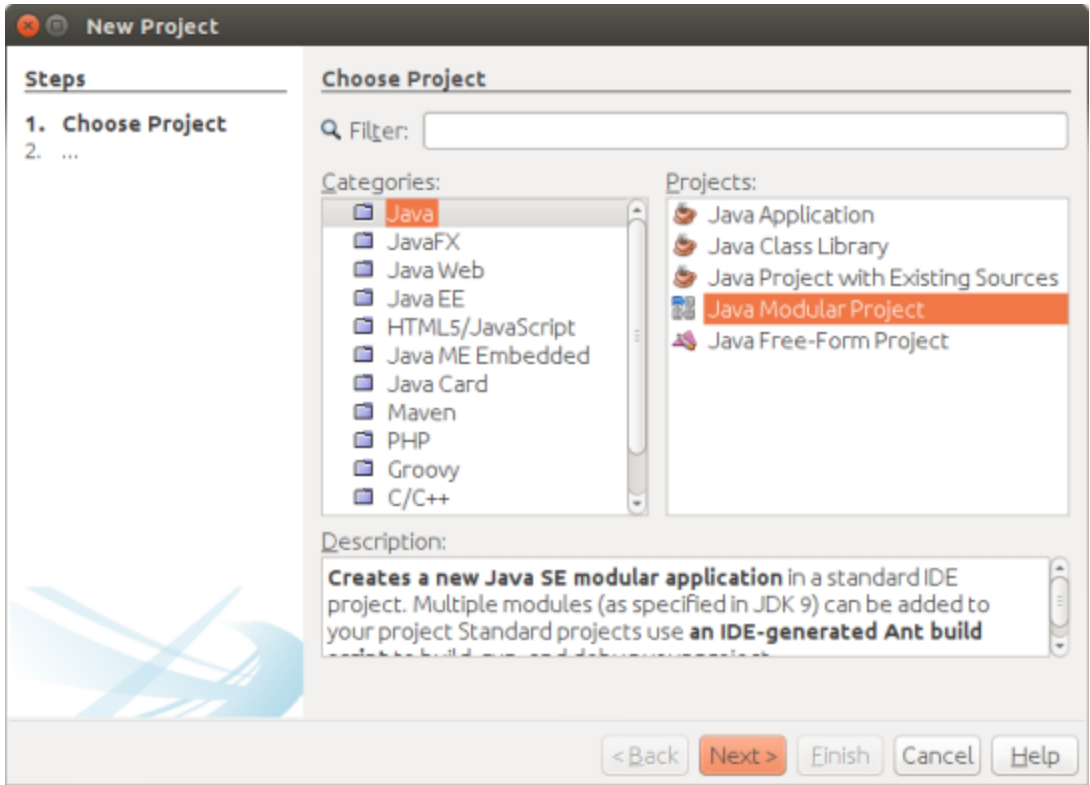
New Project

Steps

1. Choose Project
2. ...

Choose Project

Filter:

Categories:

Java
JavaFX
Java Web
Java EE
HTML5/JavaScript
Java ME Embedded
Java Card
Maven
PHP
Groovy
C/C++

Projects:

Java Application
Java Class Library
Java Project with Existing Sources
Java Modular Project
Java Free-Form Project

Description:

**Creates a new Java SE modular application** in a standard IDE project. Multiple modules (as specified in JDK 9) can be added to your project Standard projects use **an IDE-generated Ant build** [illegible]

< Back
Next >
Finish
Cancel
Help